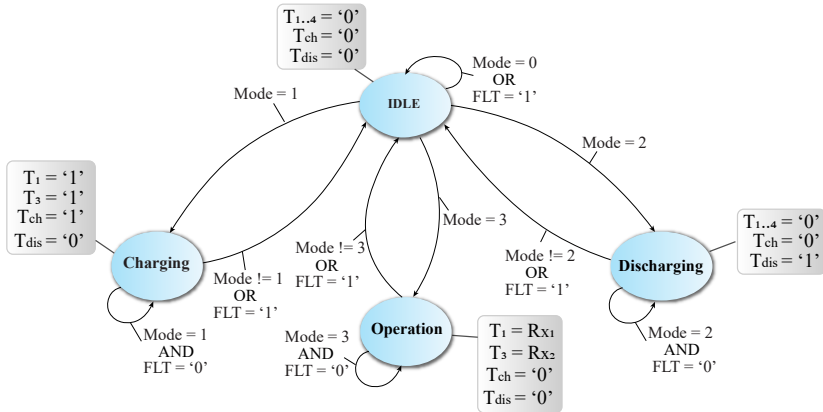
$T_{1..4}$ = ‘0’
$T_{ch}$ = ‘0’
$T_{dis}$ = ‘0’

Mode = 0
OR
FLT = ‘1’

Mode = 1

IDLE

Mode = 2

$T_1$ = ‘1’
$T_3$ = ‘1’
$T_{ch}$ = ‘1’
$T_{dis}$ = ‘0’

Mode = 3

$T_{1..4}$ = ‘0’
$T_{ch}$ = ‘0’
$T_{dis}$ = ‘1’

Mode != 3
OR
FLT = ‘1’

Mode != 2
OR
FLT = ‘1’

Charging

Mode != 1
OR
FLT = ‘1’

Discharging

Operation

$T_1$ = $R_{X1}$
$T_3$ = $R_{X2}$
$T_{ch}$ = ‘0’
$T_{dis}$ = ‘0’

Mode = 1
AND
FLT = ‘0’

Mode = 3
AND
FLT = ‘0’

Mode = 2
AND
FLT = ‘0’